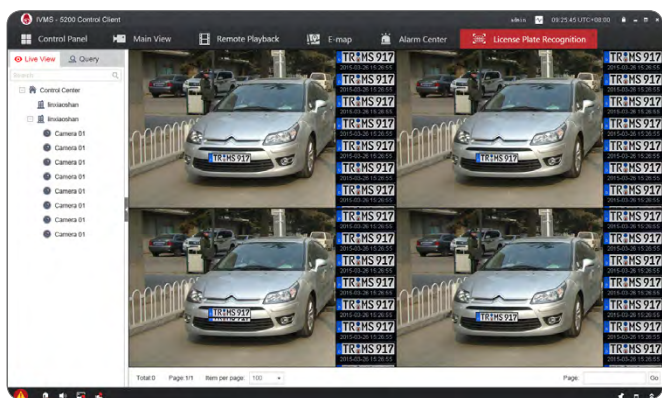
iVMS - 5200 Control Client

admin 09:25:45 UTC+08:00

Control Panel

Main View

Remote Playback

E-map

Alarm Center

License Plate Recognition

Live View

Query

Search

Control Center

linxiaoshan

linxiaoshan

Camera 01

Camera 01

Camera 01

Camera 01

Camera 01

Camera 01

Camera 01

Camera 01

TR MS 917

2015-03-26 15:26:55

TR MS 917

TR MS 917

TR MS 917

Total:0

Page 1/1

Item per page:

100

Page

Go